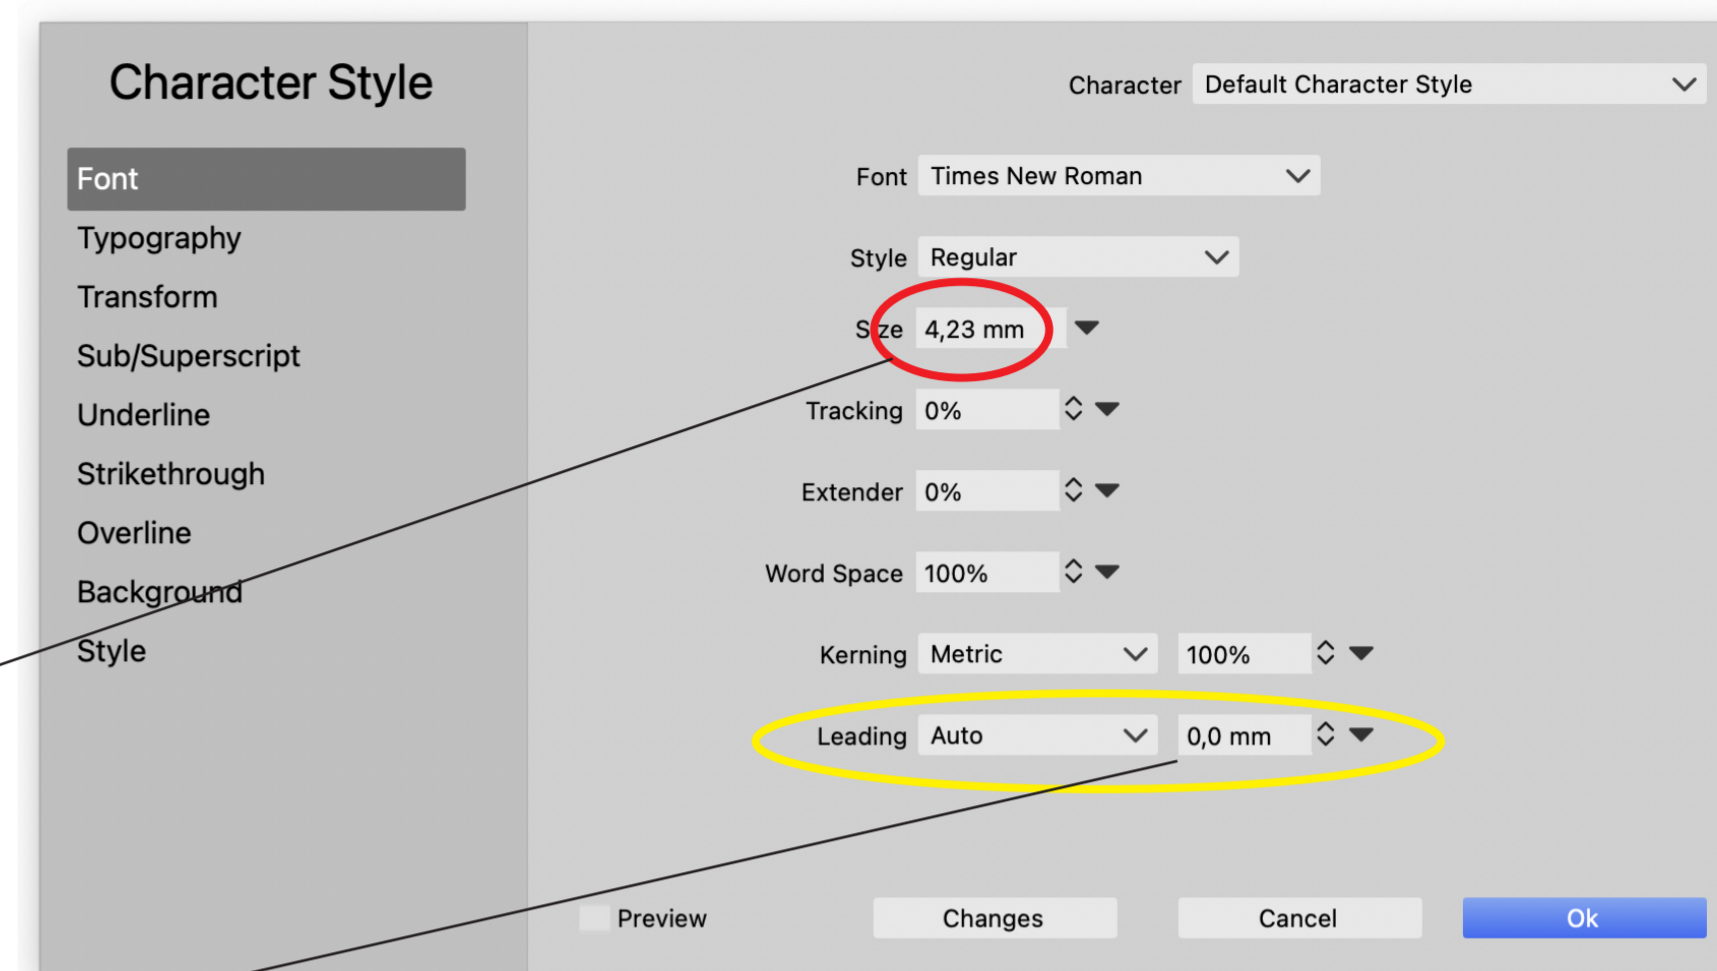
Character Style

Font
Typography
Transform
Sub/Superscript
Underline
Strikethrough
Overline
Background
Style

Character Default Character Style

Font Times New Roman

Style Regular

Size 4,23 mm

Tracking 0%

Extender 0%

Word Space 100%

Kerning Metric 100%

Leading Auto 0,0 mm

Preview

Changes

Cancel

Ok